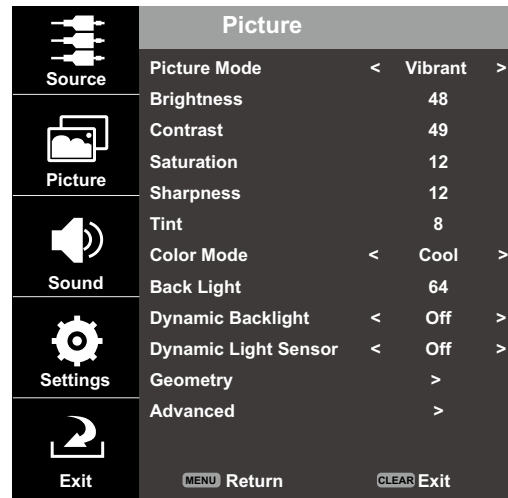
Source

Picture

Sound

Settings

Exit

Picture

| | | | |
|---|---|---|---|
| Picture Mode | < | Vibrant | > |
| Brightness | | 48 | |
| Contrast | | 49 | |
| Saturation | | 12 | |
| Sharpness | | 12 | |
| Tint | | 8 | |
| Color Mode | < | Cool | > |
| Back Light | | 64 | |
| Dynamic Backlight | < | Off | > |
| Dynamic Light Sensor | < | Off | > |
| Geometry | | > | |
| Advanced | | > | |

MENU Return CLEAR Exit